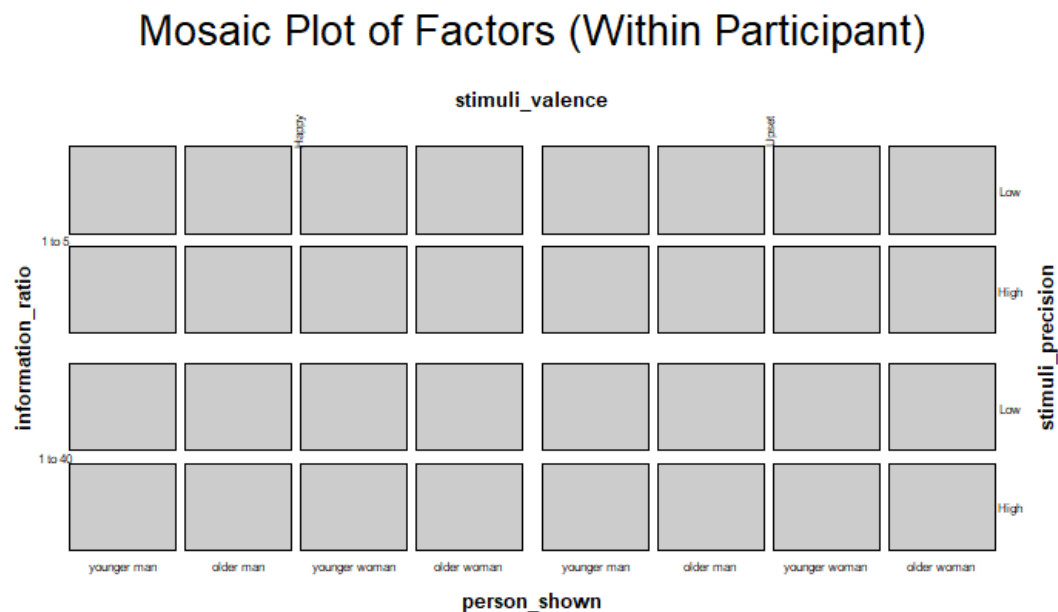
Mosaic Plot of Factors (Within Participant)

stimuli_valence

Happy

Upset

information_ratio

1 to 5

1 to 40

stimuli_precision

Low

High

Low

High

younger man | older man | younger woman | older woman | younger man | older man | younger woman | older woman

person_shown